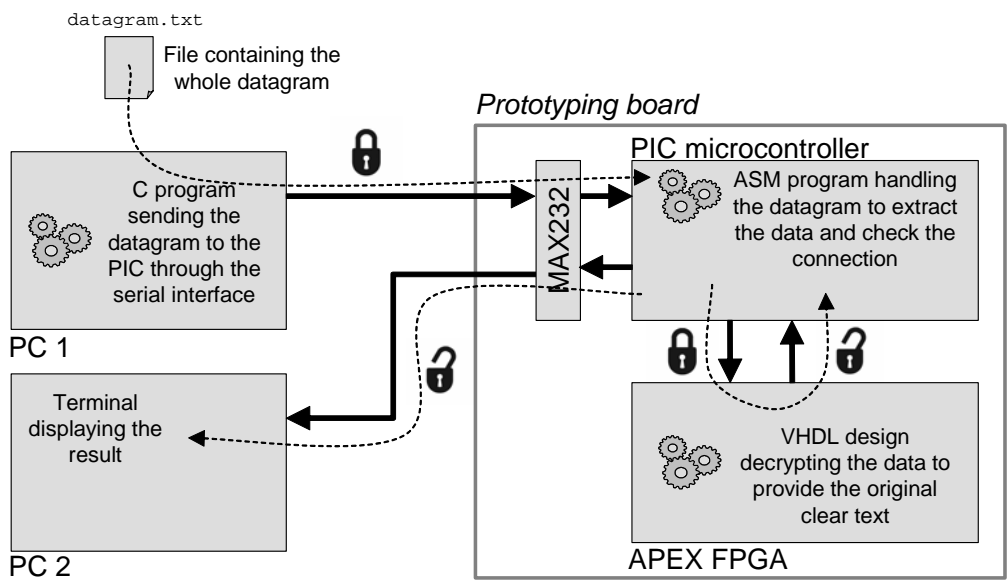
datagram.txt

File containing the whole datagram

Prototyping board

PIC microcontroller

C program sending the datagram to the PIC through the serial interface

MAX232

ASM program handling the datagram to extract the data and check the connection

PC 1

Terminal displaying the result

VHDL design decrypting the data to provide the original clear text

APEX FPGA

PC 2